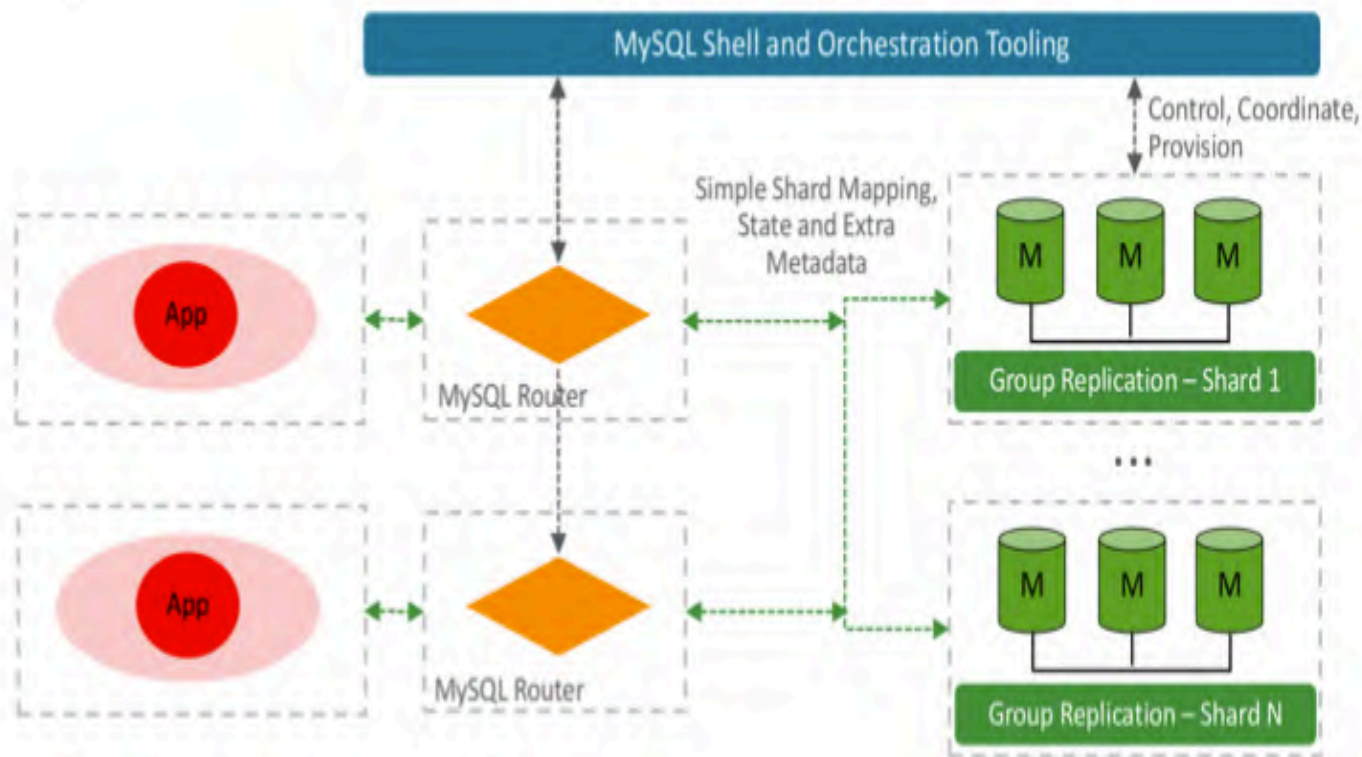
MySQL Shell and Orchestration Tooling

Control, Coordinate, Provision

Simple Shard Mapping, State and Extra Metadata

App

MySQL Router

M M M

Group Replication – Shard 1

...

App

MySQL Router

M M M

Group Replication – Shard N